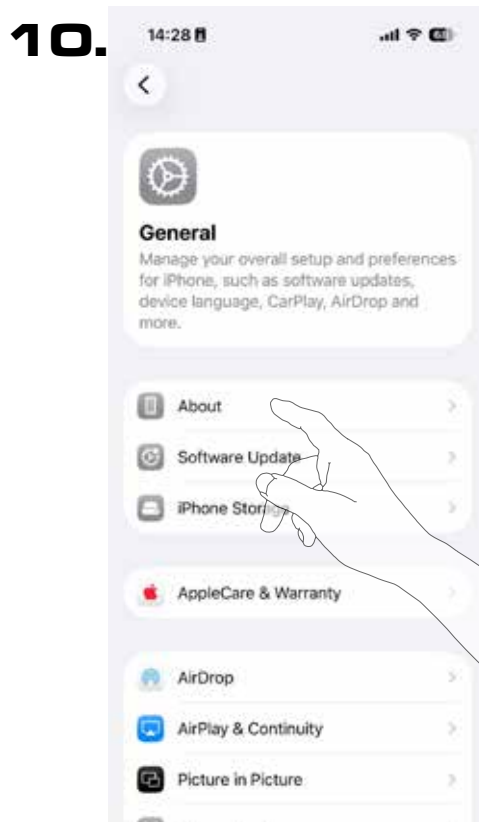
10.

14:28

<

General

Manage your overall setup and preferences for iPhone, such as software updates, device language, CarPlay, AirDrop and more.

About

Software Update

iPhone Stor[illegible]

AppleCare & Warranty

AirDrop

AirPlay & Continuity

Picture in Picture